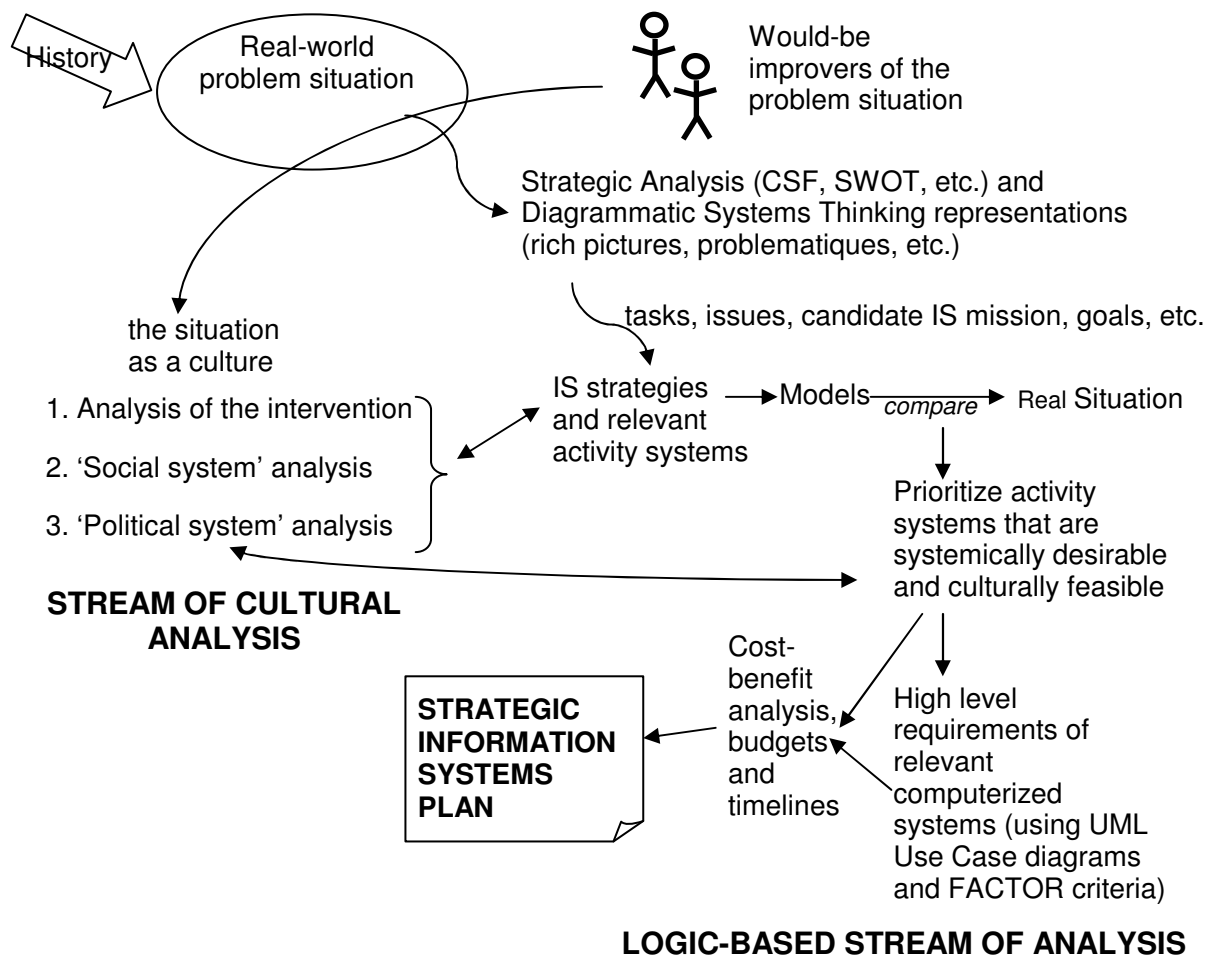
History

Real-world problem situation

Would-be improvers of the problem situation

Strategic Analysis (CSF, SWOT, etc.) and Diagrammatic Systems Thinking representations (rich pictures, problematiques, etc.)

tasks, issues, candidate IS mission, goals, etc.

the situation as a culture

1. Analysis of the intervention

2. 'Social system' analysis

3. 'Political system' analysis

IS strategies and relevant activity systems

Models

compare

Real Situation

Prioritize activity systems that are systemically desirable and culturally feasible

STREAM OF CULTURAL ANALYSIS

Cost-benefit analysis, budgets and timelines

STRATEGIC INFORMATION SYSTEMS PLAN

High level requirements of relevant computerized systems (using UML Use Case diagrams and FACTOR criteria)

LOGIC-BASED STREAM OF ANALYSIS